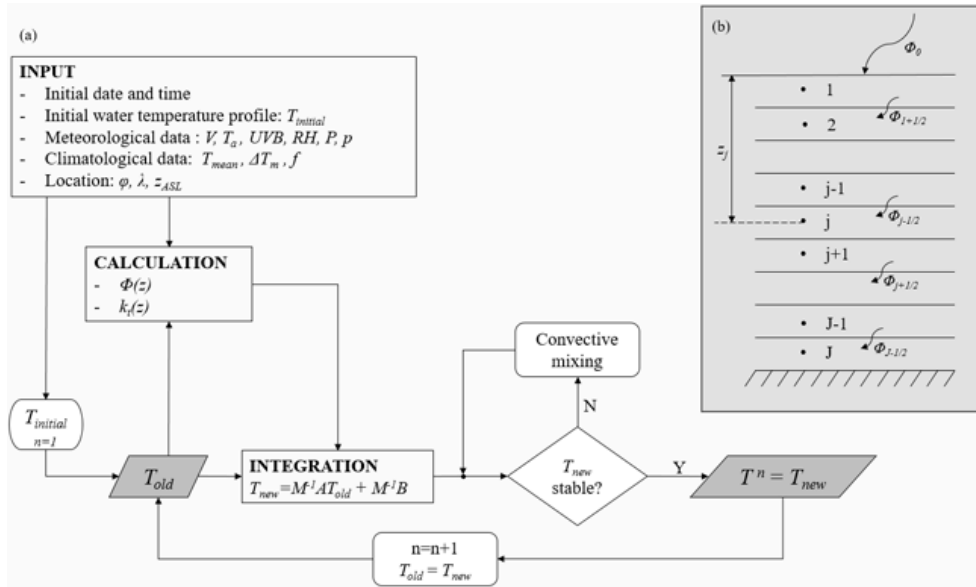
(a)

INPUT
- Initial date and time
- Initial water temperature profile: $T_{initial}$
- Meteorological data : $V$, $T_a$, $UVB$, $RH$, $P$, $p$
- Climatological data: $T_{mean}$, $\Delta T_m$, $f$
- Location: $\varphi$, $\lambda$, $z_{ASL}$

CALCULATION
- $\Phi(z)$
- $k_t(z)$

$T_{initial}$
$n=1$

$T_{old}$

INTEGRATION
$T_{new}=M^{-1}AT_{old} + M^{-1}B$

Convective mixing

N

$T_{new}$ stable?

Y

$T^n = T_{new}$

n=n+1
$T_{old} = T_{new}$

(b)

$\Phi_0$

$z_j$

1
2
$\Phi_{1+1/2}$
j-1
j
$\Phi_{j-1/2}$
j+1
$\Phi_{j+1/2}$
J-1
J
$\Phi_{J-1/2}$